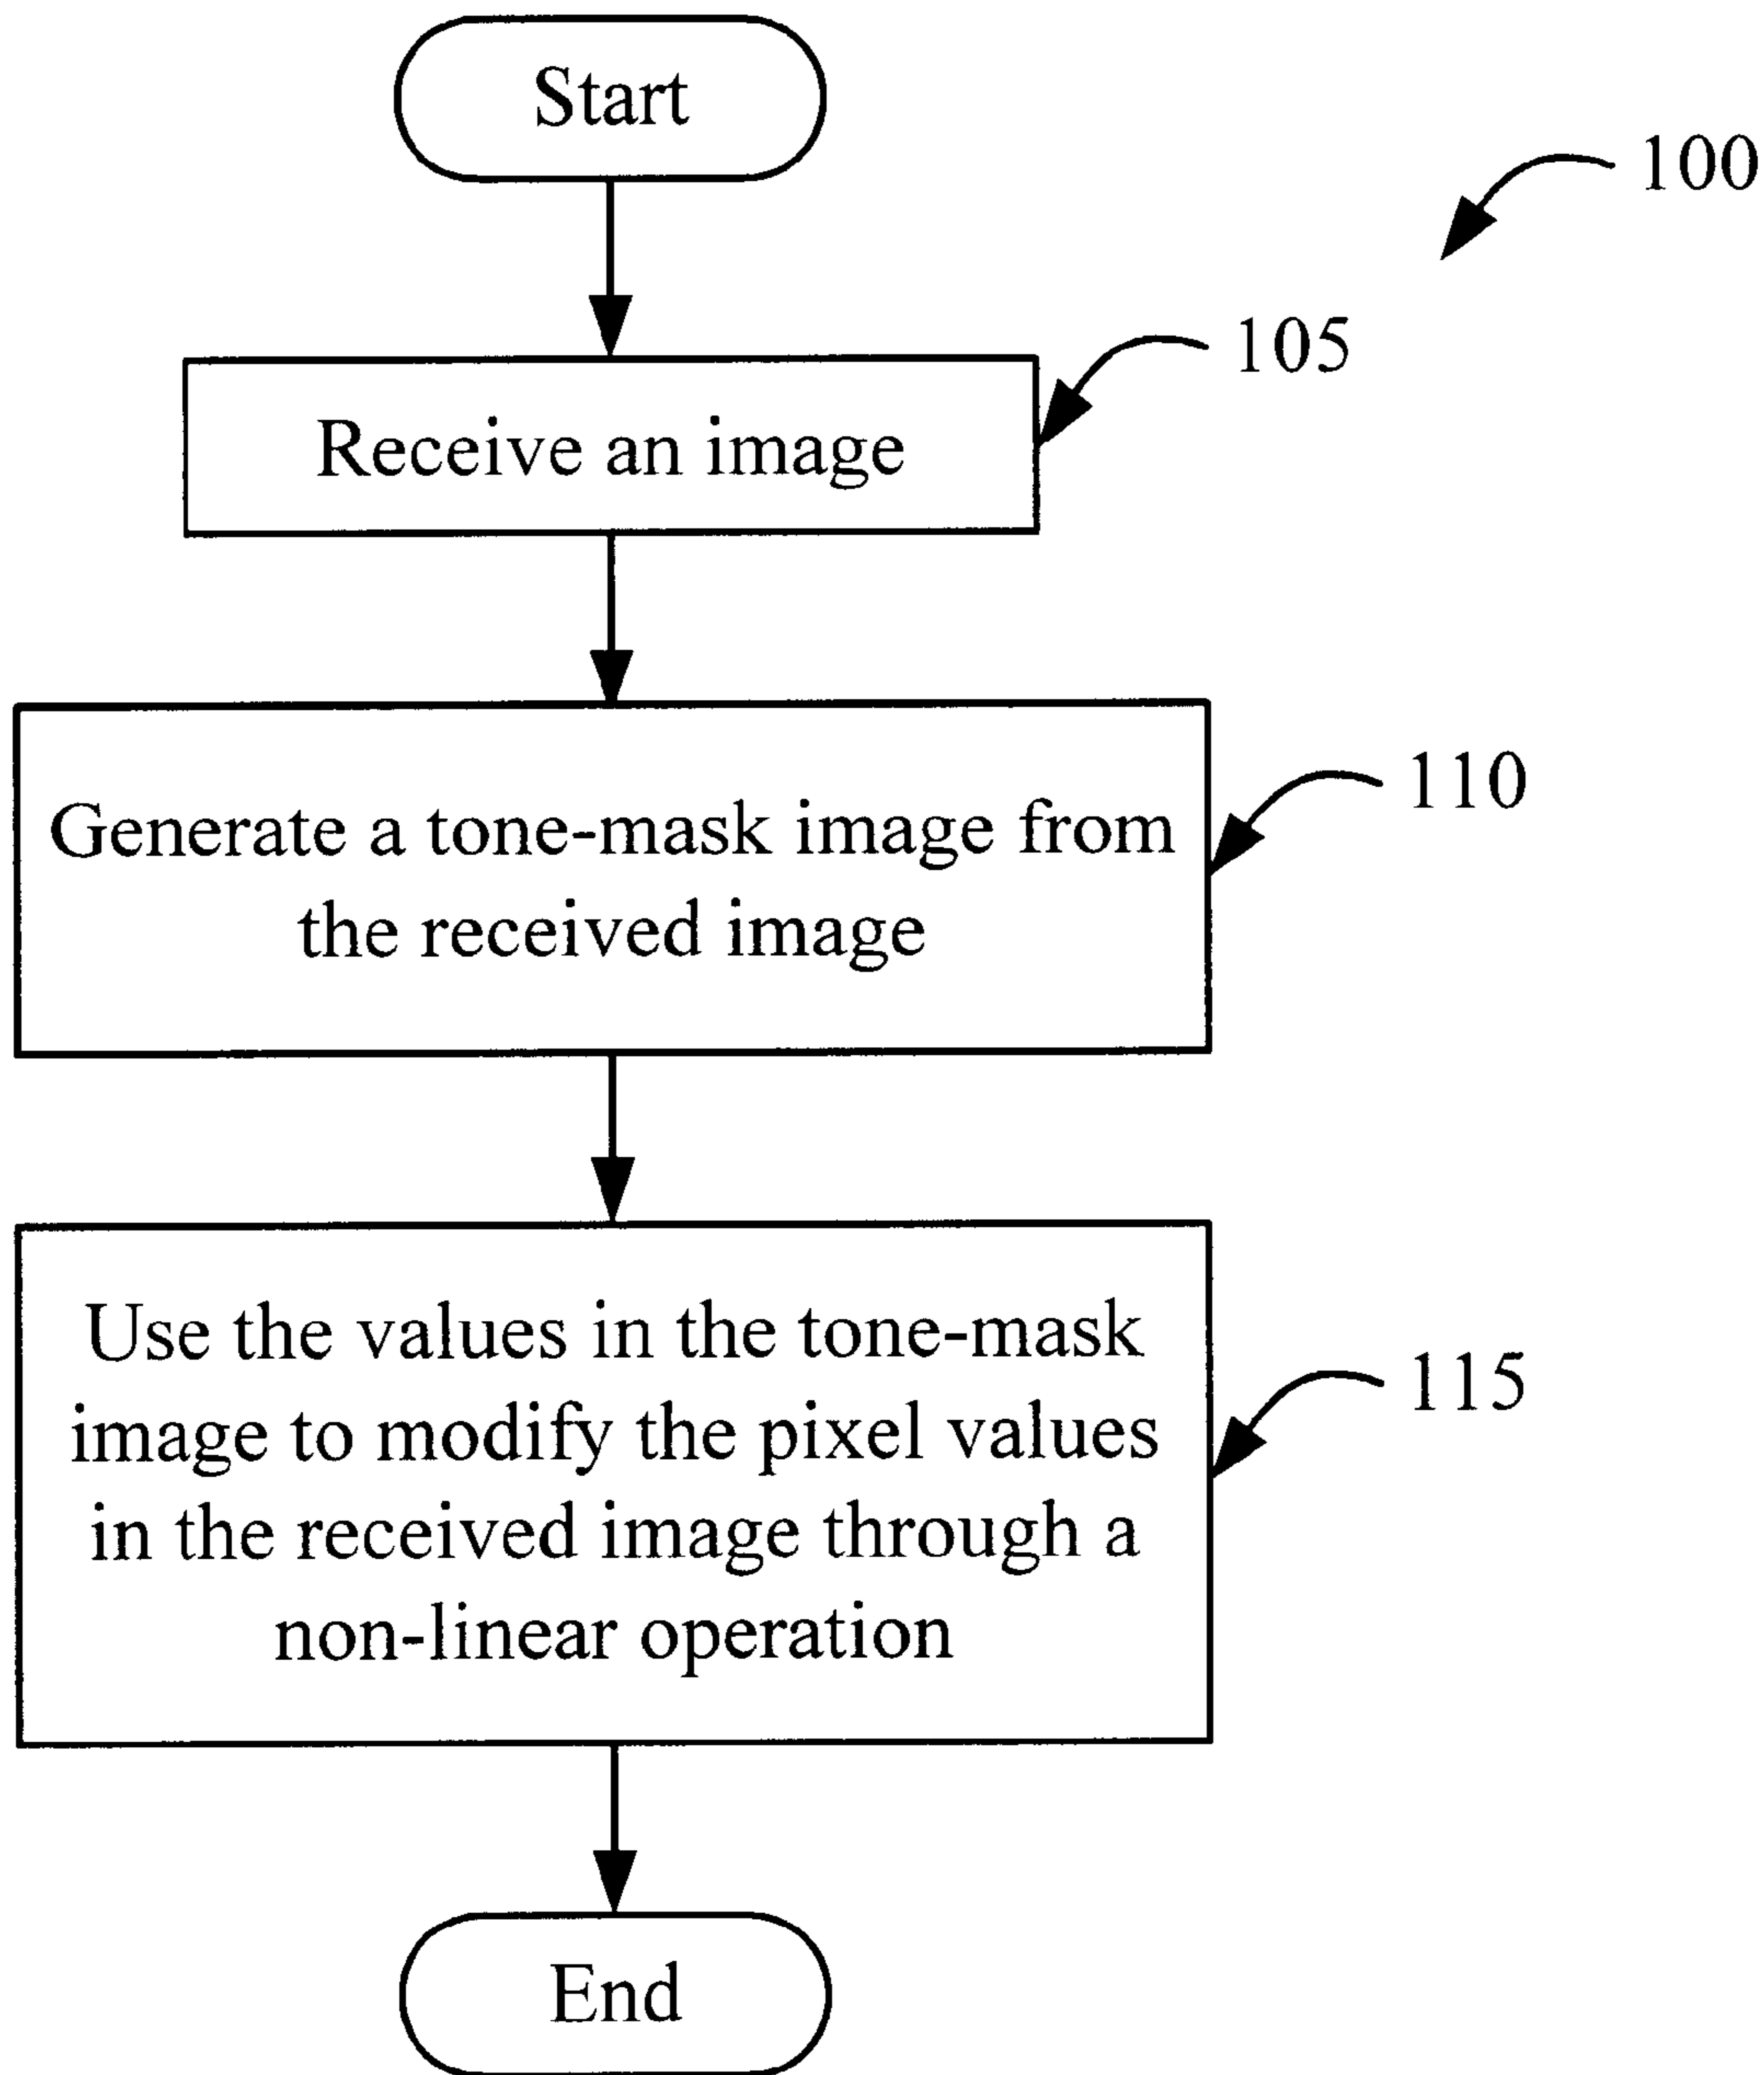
Start

100

105

Receive an image

110

Generate a tone-mask image from the received image

115

Use the values in the tone-mask image to modify the pixel values in the received image through a non-linear operation

End